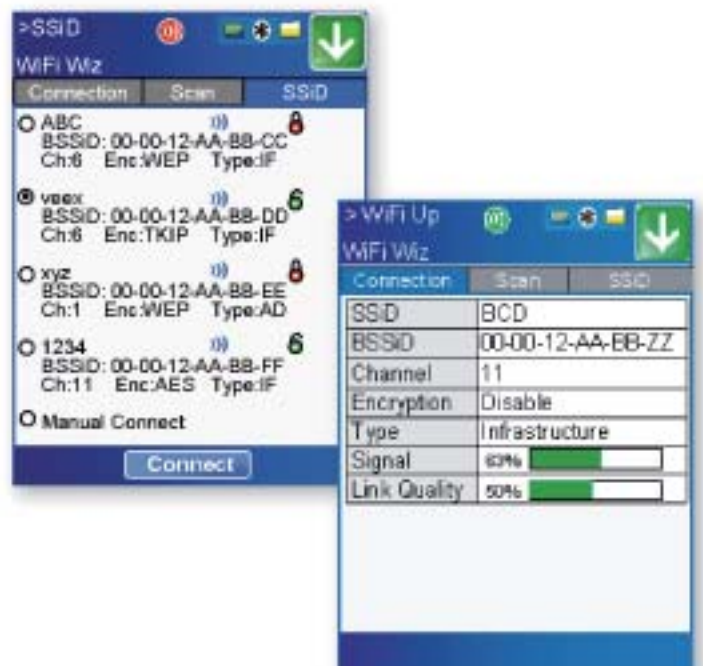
>SSID

WiFi Wiz

Connection Scan SSID

ABC
BSSID: 00-00-12-AA-BB-CC
Ch:6 Enc:WEP Type:IF

veex
BSSID: 00-00-12-AA-BB-DD
Ch:6 Enc:TKIP Type:IF

xyz
BSSID: 00-00-12-AA-BB-EE
Ch:1 Enc:WEP Type:AD

1234
BSSID: 00-00-12-AA-BB-FF
Ch:11 Enc:AES Type:IF

Manual Connect

Connect

>WiFi Up

WiFi Wiz

Connection Scan SSID

| | |
|---|---|
| SSID | BCD |
| BSSID | 00-00-12-AA-BB-ZZ |
| Channel | 11 |
| Encryption | Disable |
| Type | Infrastructure |
| Signal | 63% |
| Link Quality | 50% |